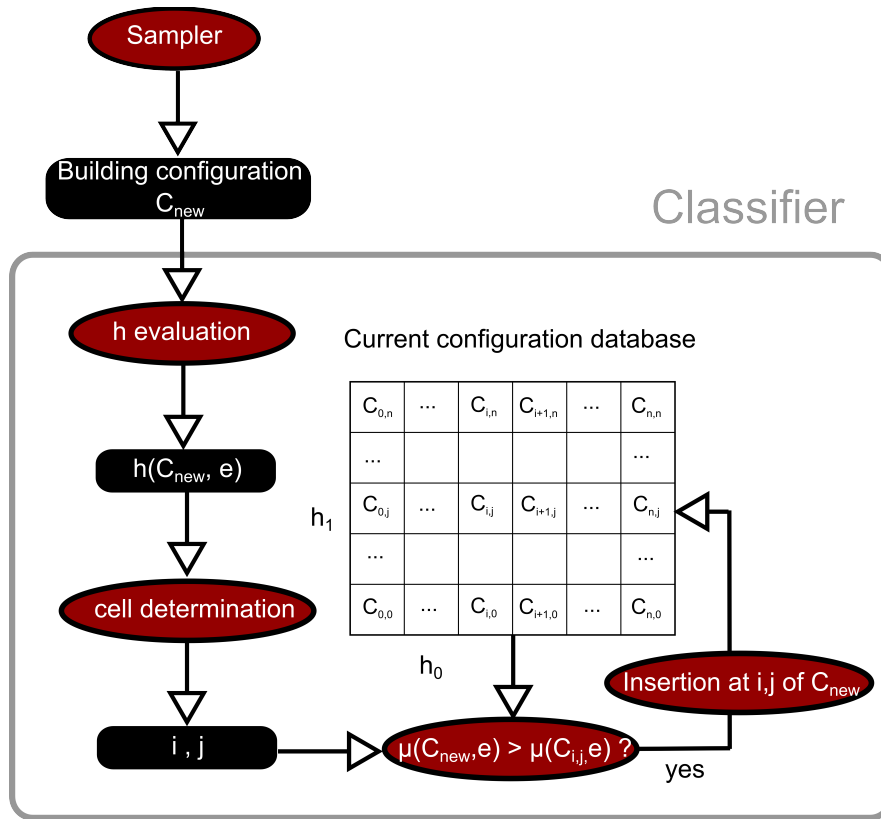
Sampler

Building configuration $C_{new}$

Classifier

h evaluation

$h(C_{new}, e)$

cell determination

i , j

Current configuration database

| $C_{0,n}$ | ... | $C_{i,n}$ | $C_{i+1,n}$ | ... | $C_{n,n}$ |
|---|---|---|---|---|---|
| ... | | | | | ... |
| $C_{0,j}$ | ... | $C_{i,j}$ | $C_{i+1,j}$ | ... | $C_{n,j}$ |
| ... | | | | | ... |
| $C_{0,0}$ | ... | $C_{i,0}$ | $C_{i+1,0}$ | ... | $C_{n,0}$ |

$h_1$

$h_0$

$\mu(C_{new},e) > \mu(C_{i,j},e)$ ?

yes

Insertion at i,j of $C_{new}$